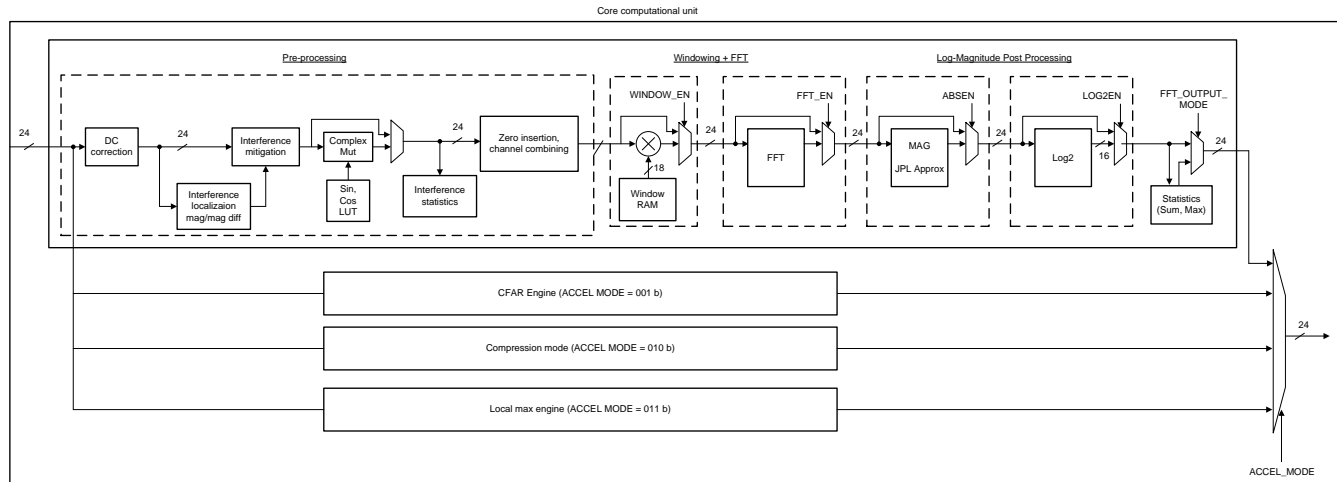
Core computational unit

Pre-processing

Windowing + FFT

Log-Magnitude Post Processing

24

DC correction

24

Interference mitigation

Complex Mut

24

Zero insertion, channel combining

WINDOW_EN

24

FFT_EN

24

ABSEN

24

LOG2EN

FFT_OUTPUT_ MODE

24

18

FFT

MAG

JPL Approx

Log2

16

Interference localizaion mag/mag diff

Sin, Cos LUT

Interference statistics

Window RAM

Statistics (Sum, Max)

CFAR Engine (ACCEL MODE = 001 b)

Compression mode (ACCEL MODE = 010 b)

24

Local max engine (ACCEL MODE = 011 b)

ACCEL_MODE